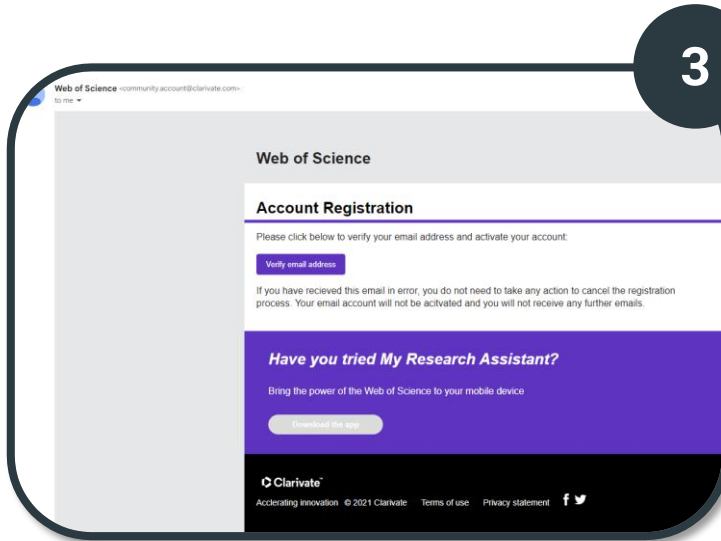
3

Web of Science <community.account@clarivate.com>
to me

Web of Science

Account Registration

Please click below to verify your email address and activate your account:

Verify email address

If you have recieved this email in error, you do not need to take any action to cancel the registration process. Your email account will not be acitvated and you will not receive any further emails.

Have you tried My Research Assistant?

Bring the power of the Web of Science to your mobile device

Download the app

Clarivate

Accelerating innovation © 2021 Clarivate Terms of use Privacy statement